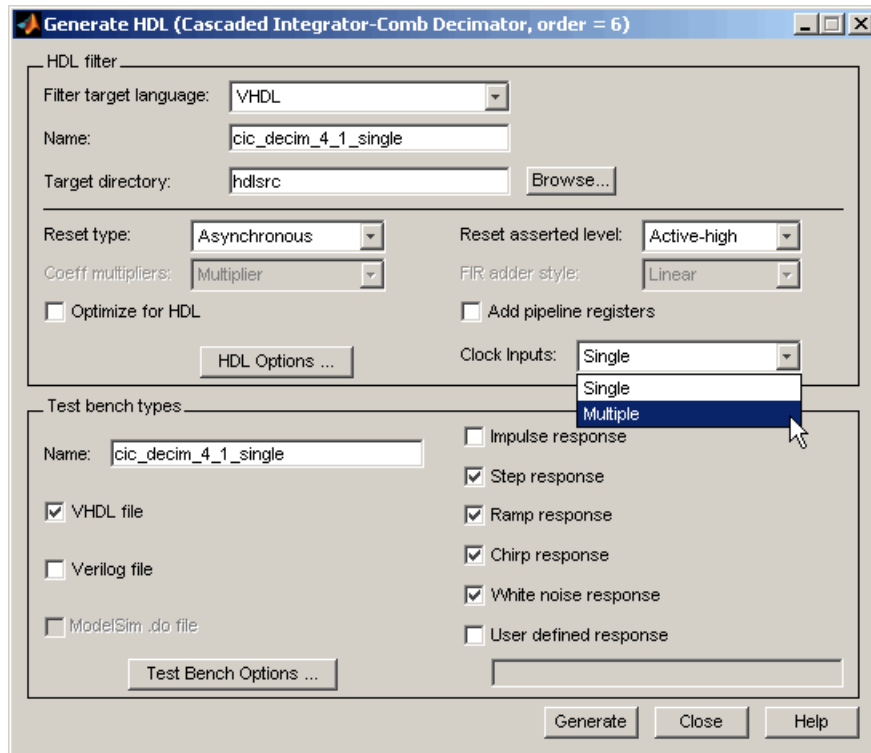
Generate HDL (Cascaded Integrator-Comb Decimator, order = 6)

HDL filter

Filter target language: VHDL

Name: cic_decim_4_1_single

Target directory: hdlsrc

Browse...

Reset type: Asynchronous

Reset asserted level: Active-high

Coeff multipliers: Multiplier

FIR adder style: Linear

Optimize for HDL

Add pipeline registers

HDL Options ...

Clock Inputs: Single

Single

Multiple

Test bench types

Name: cic_decim_4_1_single

VHDL file

Verilog file

ModelSim .do file

Test Bench Options ...

Impulse response

Step response

Ramp response

Chirp response

White noise response

User defined response

Generate

Close

Help